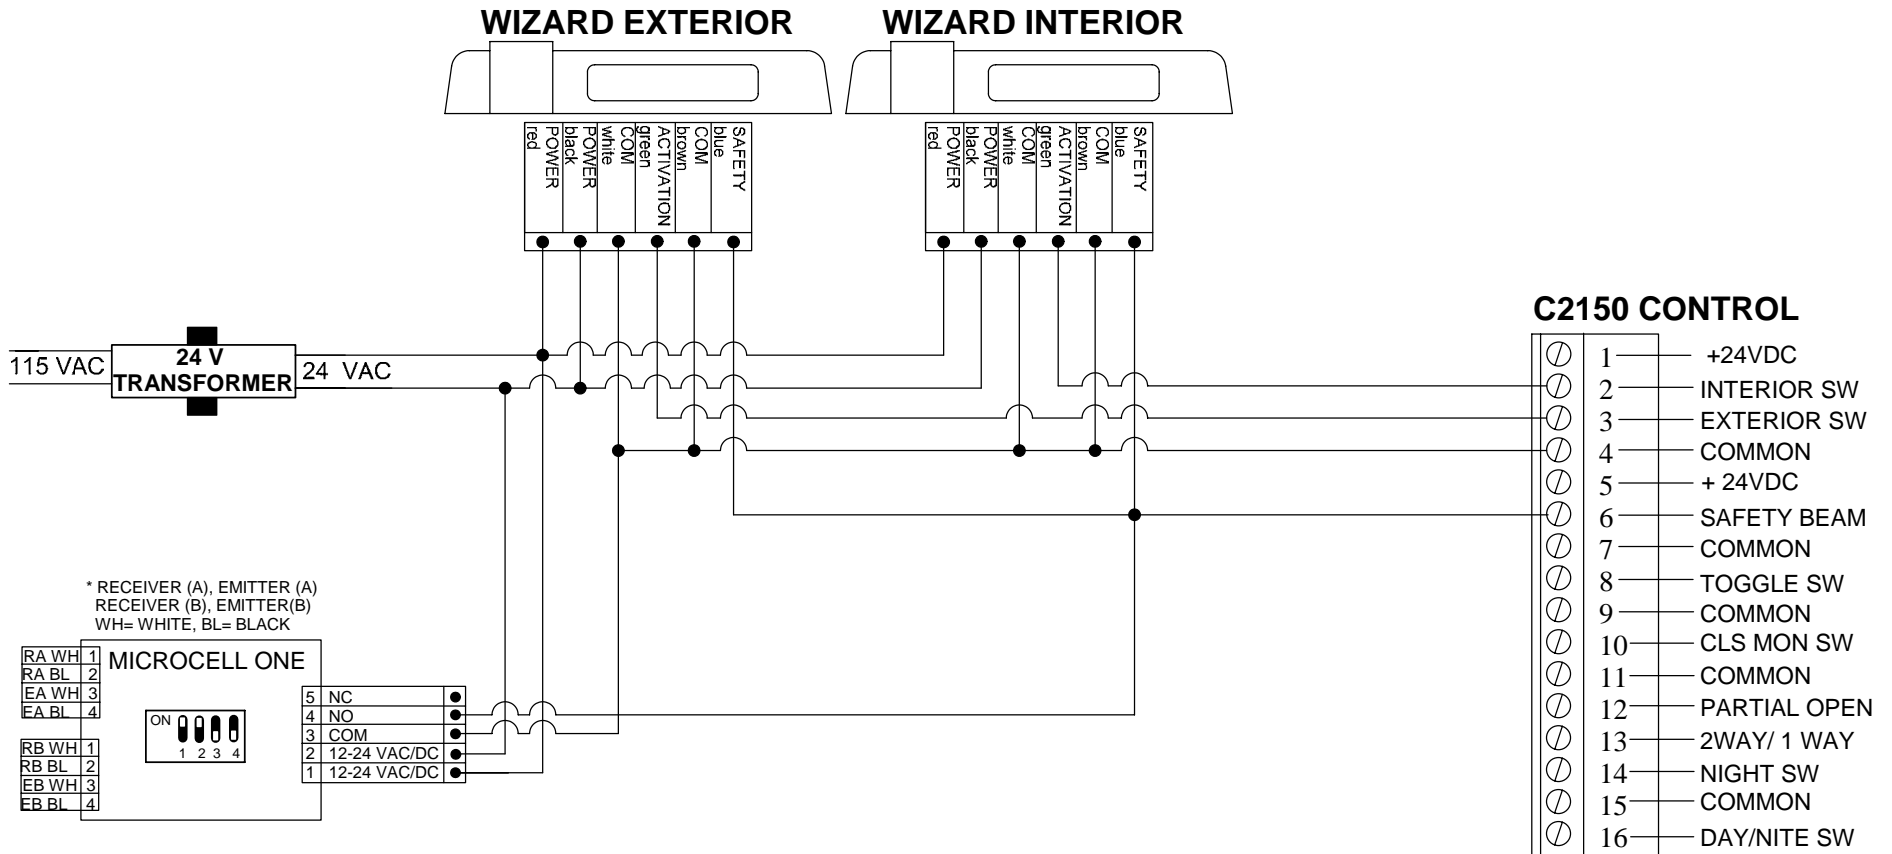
WIZARD EXTERIOR

WIZARD INTERIOR

red POWER
black POWER
white COM
green ACTIVATION
brown COM
blue SAFETY

red POWER
black POWER
white COM
green ACTIVATION
brown COM
blue SAFETY

C2150 CONTROL

115 VAC

24 V TRANSFORMER

24 VAC

1 +24VDC
2 INTERIOR SW
3 EXTERIOR SW
4 COMMON
5 + 24VDC
6 SAFETY BEAM
7 COMMON
8 TOGGLE SW
9 COMMON
10 CLS MON SW
11 COMMON
12 PARTIAL OPEN
13 2WAY/ 1 WAY
14 NIGHT SW
15 COMMON
16 DAY/NITE SW

* RECEIVER (A), EMITTER (A)
RECEIVER (B), EMITTER(B)
WH= WHITE, BL= BLACK

MICROCELL ONE

| RA WH | 1 |
|---|---|
| RA BL | 2 |
| EA WH | 3 |
| EA BL | 4 |

ON 1 2 3 4

| RB WH | 1 |
|---|---|
| RB BL | 2 |
| EB WH | 3 |
| EB BL | 4 |

| 5 | NC |
|---|---|
| 4 | NO |
| 3 | COM |
| 2 | 12-24 VAC/DC |
| 1 | 12-24 VAC/DC |